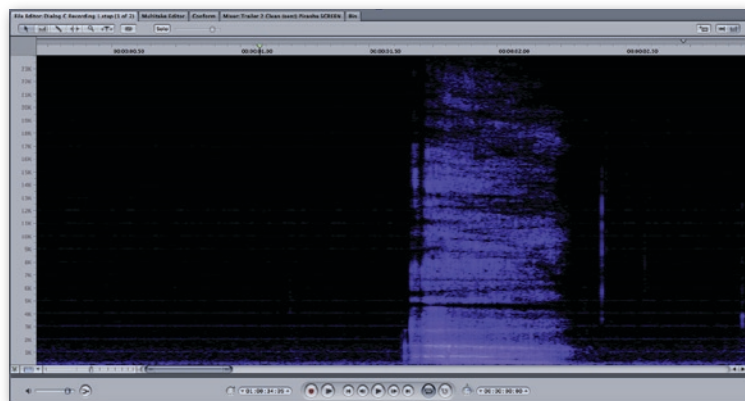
File Editor: Dialog C Recording 1.atmp (1 of 2) | Multitake Editor | Conform | Mixer: Trailer 2 Clean (sum) Piranha SCREEN | Bin

Solo

00:00:00.50
00:00:01.00
00:00:01.50
00:00:02.00
00:00:02.50

23K
22K
21K
20K
19K
18K
17K
16K
15K
14K
13K
12K
11K
10K
9K
8K
7K
6K
5K
4K
3K
2K
1K

01:00:14:20
00:00:00:00